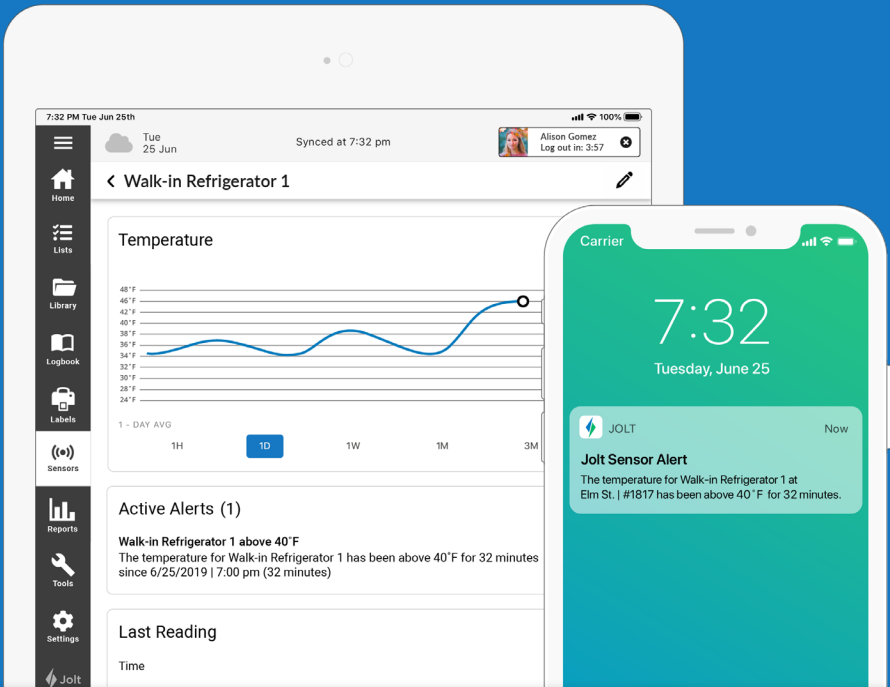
7:32 PM Tue Jun 25th

100%

Home

Lists

Library

Logbook

Labels

Sensors

Reports

Tools

Settings

Jolt

Tue
25 Jun

Synced at 7:32 pm

Alison Gomez
Log out in: 3:57

Walk-in Refrigerator 1

Temperature

48˚F
46˚F
42˚F
40˚F
38˚F
36˚F
34˚F
32˚F
30˚F
28˚F
24˚F

1 - DAY AVG

1H 1D 1W 1M 3M

Active Alerts (1)

Walk-in Refrigerator 1 above 40˚F

The temperature for Walk-in Refrigerator 1 has been above 40˚F for 32 minutes since 6/25/2019 | 7:00 pm (32 minutes)

Last Reading

Time

Carrier

7:32

Tuesday, June 25

JOLT

Now

Jolt Sensor Alert

The temperature for Walk-in Refrigerator 1 at Elm St. | #1817 has been above 40˚F for 32 minutes.